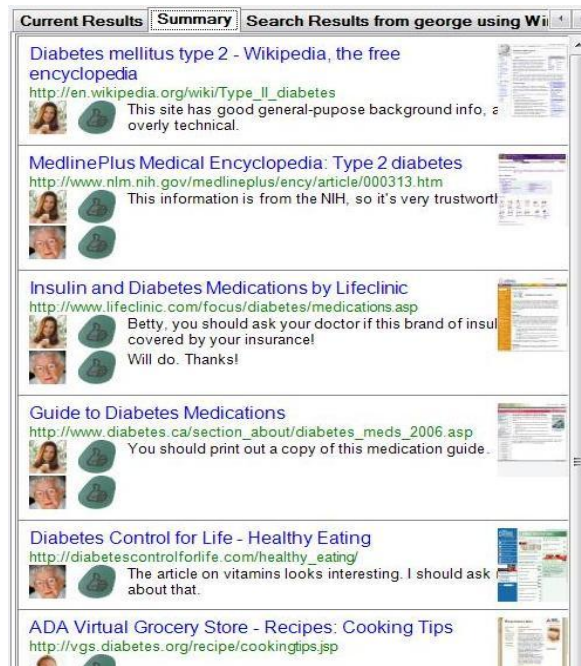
Current Results | Summary | Search Results from george using Wi

Diabetes mellitus type 2 - Wikipedia, the free encyclopedia
http://en.wikipedia.org/wiki/Type_II_diabetes
This site has good general-pupose background info, a overly technical.

MedlinePlus Medical Encyclopedia: Type 2 diabetes
http://www.nlm.nih.gov/medlineplus/ency/article/000313.htm
This information is from the NIH, so it's very trustwort

Insulin and Diabetes Medications by Lifeclinic
http://www.lifeclinic.com/focus/diabetes/medications.asp
Betty, you should ask your doctor if this brand of insul covered by your insurance!
Will do. Thanks!

Guide to Diabetes Medications
http://www.diabetes.ca/section_about/diabetes_meds_2006.asp
You should print out a copy of this medication guide.

Diabetes Control for Life - Healthy Eating
http://diabetescontrolforlife.com/healthy_eating/
The article on vitamins looks interesting. I should ask about that.

ADA Virtual Grocery Store - Recipes: Cooking Tips
http://vgs.diabetes.org/recipe/cookingtips.jsp